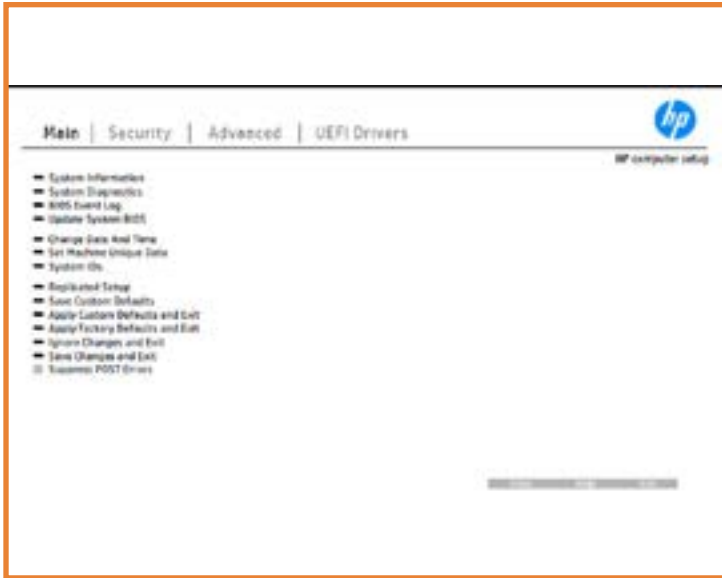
Main | Security | Advanced | UEFI Drivers

hp

HP computer setup

System Information
System Diagnostics
BIOS Event Log
Update System BIOS

Change Date And Time
Set Machine Unique Data
System IDs

Replicated Setup
Save Custom Defaults
Apply Custom Defaults and Exit
Apply Factory Defaults and Exit
Ignore Changes and Exit
Save Changes and Exit
Suppress POST Errors

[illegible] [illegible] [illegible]